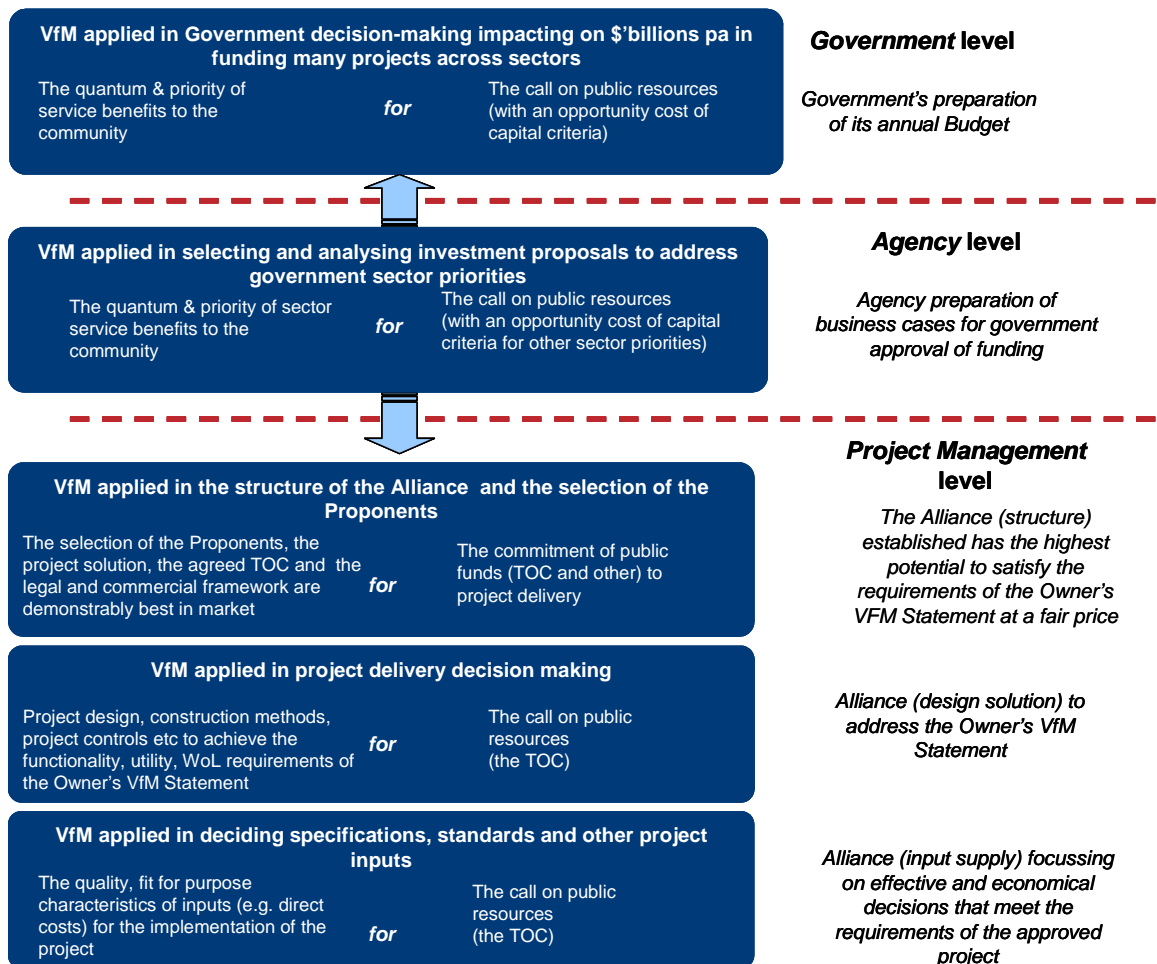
VfM applied in Government decision-making impacting on $'billions pa in funding many projects across sectors

The quantum & priority of service benefits to the community

for

The call on public resources (with an opportunity cost of capital criteria)

Government level

Government's preparation of its annual Budget

VfM applied in selecting and analysing investment proposals to address government sector priorities

The quantum & priority of sector service benefits to the community

for

The call on public resources (with an opportunity cost of capital criteria for other sector priorities)

Agency level

Agency preparation of business cases for government approval of funding

Project Management level

VfM applied in the structure of the Alliance and the selection of the Proponents

The selection of the Proponents, the project solution, the agreed TOC and the legal and commercial framework are demonstrably best in market

for

The commitment of public funds (TOC and other) to project delivery

The Alliance (structure) established has the highest potential to satisfy the requirements of the Owner's VFM Statement at a fair price

VfM applied in project delivery decision making

Project design, construction methods, project controls etc to achieve the functionality, utility, WoL requirements of the Owner's VfM Statement

for

The call on public resources (the TOC)

Alliance (design solution) to address the Owner's VfM Statement

VfM applied in deciding specifications, standards and other project inputs

The quality, fit for purpose characteristics of inputs (e.g. direct costs) for the implementation of the project

for

The call on public resources (the TOC)

Alliance (input supply) focussing on effective and economical decisions that meet the requirements of the approved project